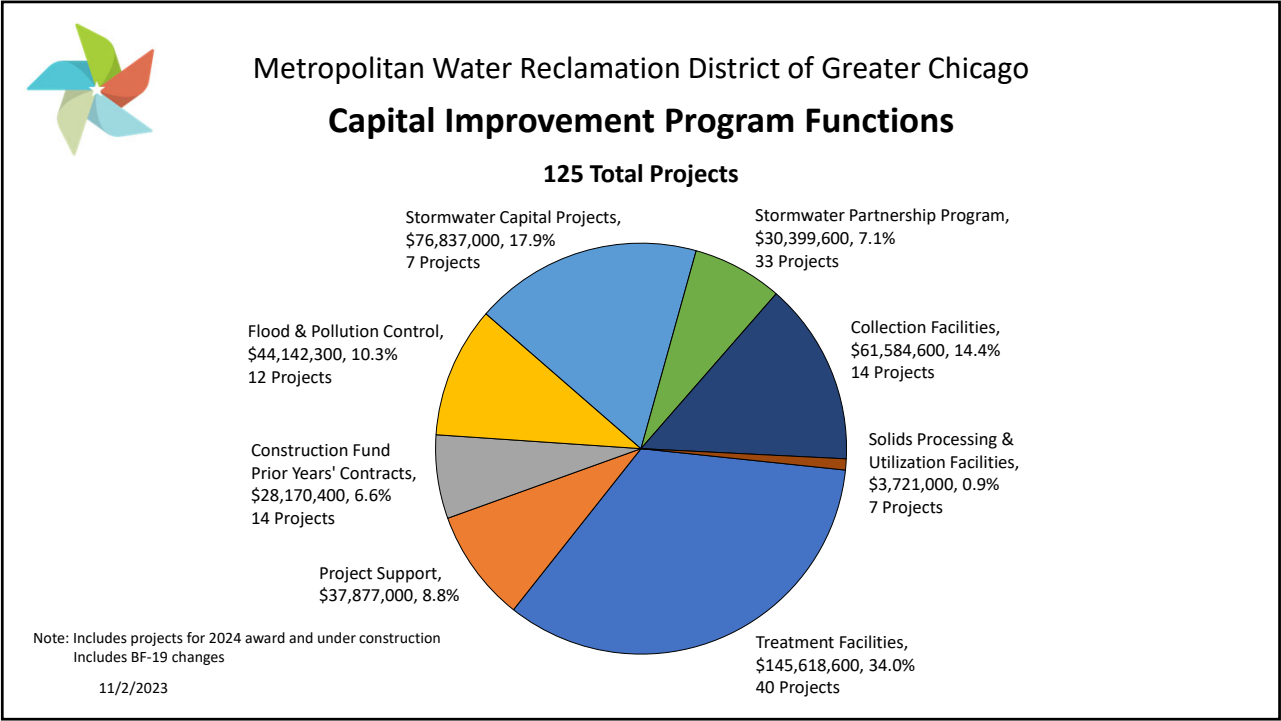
Metropolitan Water Reclamation District of Greater Chicago

Capital Improvement Program Functions

125 Total Projects

Stormwater Capital Projects, $76,837,000, 17.9% 7 Projects

Stormwater Partnership Program, $30,399,600, 7.1% 33 Projects

Flood & Pollution Control, $44,142,300, 10.3% 12 Projects

Collection Facilities, $61,584,600, 14.4% 14 Projects

Solids Processing & Utilization Facilities, $3,721,000, 0.9% 7 Projects

Construction Fund Prior Years' Contracts, $28,170,400, 6.6% 14 Projects

Project Support, $37,877,000, 8.8%

Treatment Facilities, $145,618,600, 34.0% 40 Projects

Note: Includes projects for 2024 award and under construction
Includes BF-19 changes

11/2/2023